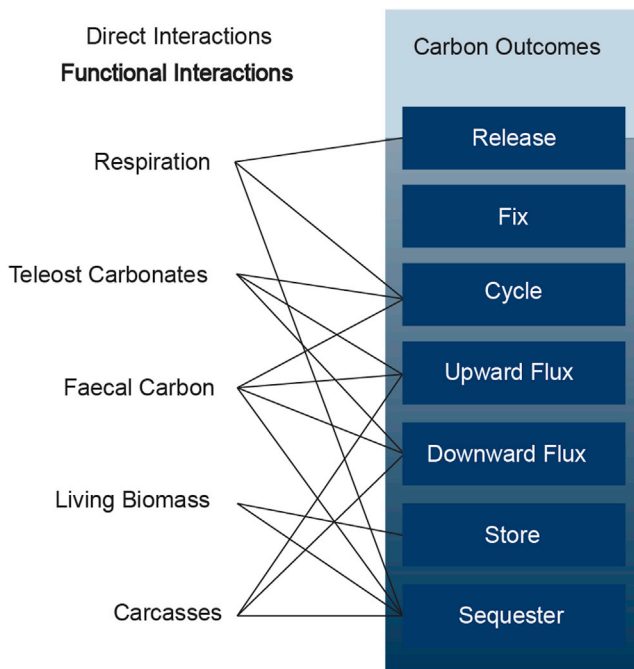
Direct Interactions

Functional Interactions

Respiration

Teleost Carbonates

Faecal Carbon

Living Biomass

Carcasses

Carbon Outcomes

Release

Fix

Cycle

Upward Flux

Downward Flux

Store

Sequester